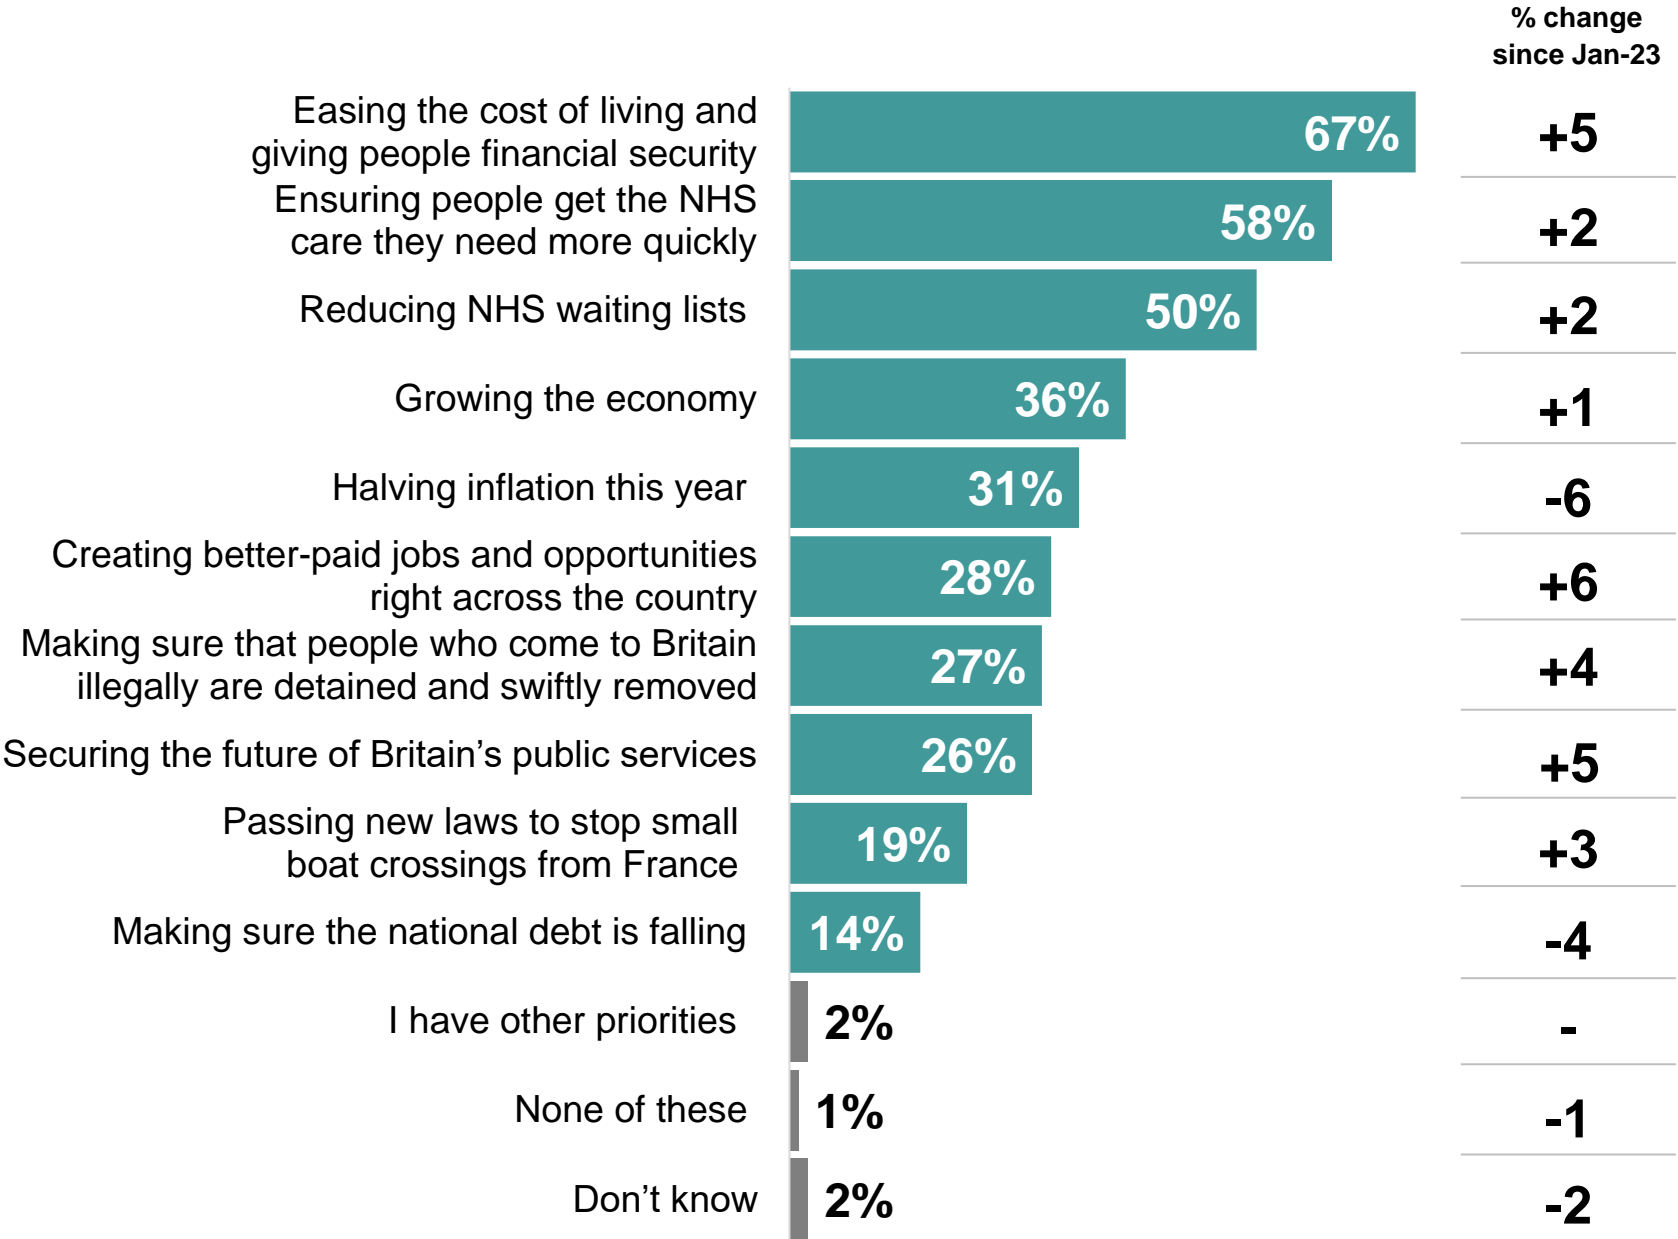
% change since Jan-23

| | | % change since Jan-23 |
|---|---|---|
| Easing the cost of living and giving people financial security | 67% | +5 |
| Ensuring people get the NHS care they need more quickly | 58% | +2 |
| Reducing NHS waiting lists | 50% | +2 |
| Growing the economy | 36% | +1 |
| Halving inflation this year | 31% | -6 |
| Creating better-paid jobs and opportunities right across the country | 28% | +6 |
| Making sure that people who come to Britain illegally are detained and swiftly removed | 27% | +4 |
| Securing the future of Britain's public services | 26% | +5 |
| Passing new laws to stop small boat crossings from France | 19% | +3 |
| Making sure the national debt is falling | 14% | -4 |
| I have other priorities | 2% | - |
| None of these | 1% | -1 |
| Don't know | 2% | -2 |